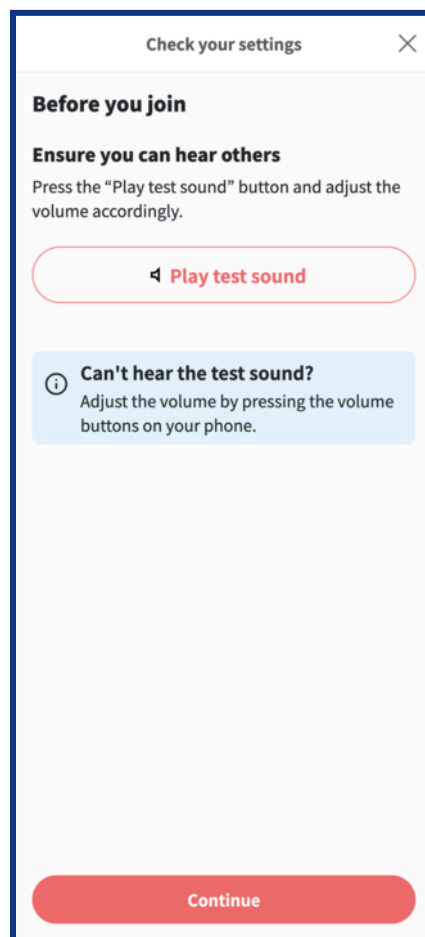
Check your settings

Before you join

Ensure you can hear others

Press the “Play test sound” button and adjust the volume accordingly.

Play test sound

Can't hear the test sound?

Adjust the volume by pressing the volume buttons on your phone.

Continue